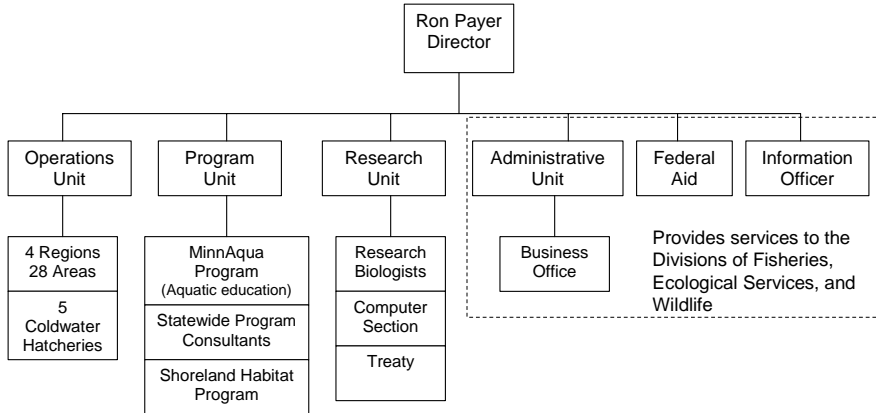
Ron Payer
Director

Operations Unit

4 Regions
28 Areas

5 Coldwater Hatcheries

Program Unit

MinnAqua Program
(Aquatic education)

Statewide Program Consultants

Shoreland Habitat Program

Research Unit

Research Biologists

Computer Section

Treaty

Administrative Unit

Business Office

Federal Aid

Information Officer

Provides services to the Divisions of Fisheries, Ecological Services, and Wildlife